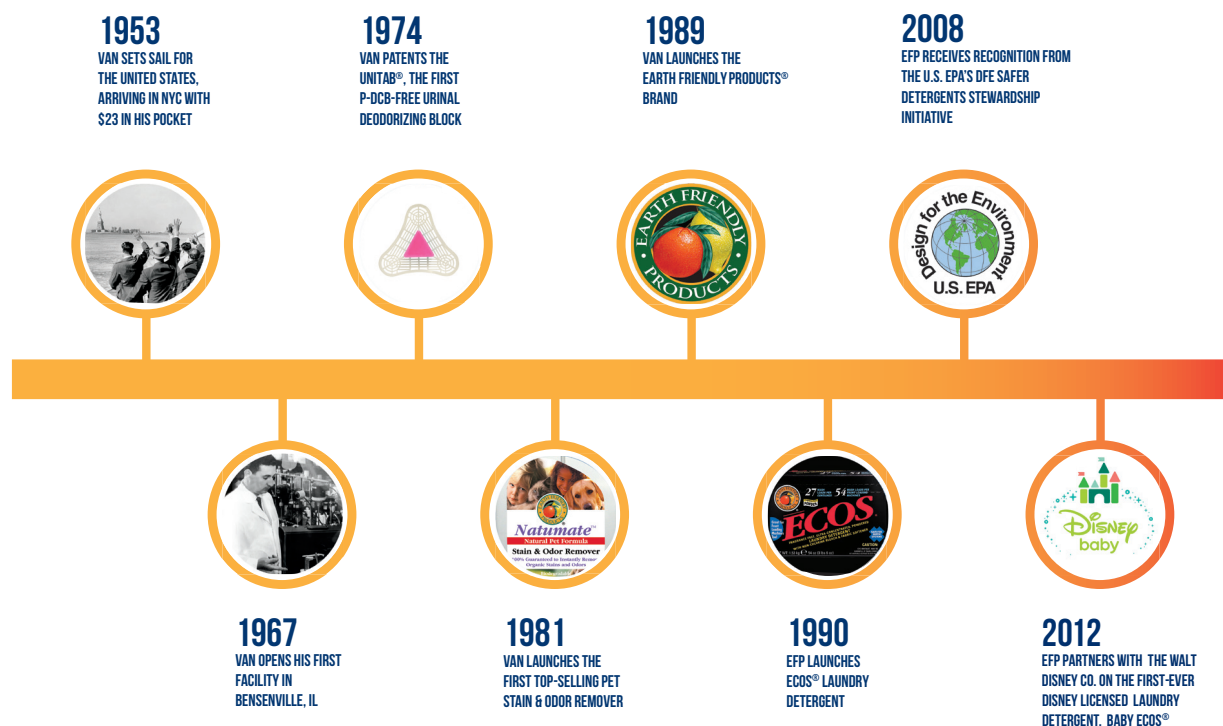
1953
VAN SETS SAIL FOR THE UNITED STATES, ARRIVING IN NYC WITH $23 IN HIS POCKET

1974
VAN PATENTS THE UNITAB®, THE FIRST P-DCB-FREE URINAL DEODORIZING BLOCK

1989
VAN LAUNCHES THE EARTH FRIENDLY PRODUCTS® BRAND

EARTH FRIENDLY PRODUCTS

2008
EFP RECEIVES RECOGNITION FROM THE U.S. EPA'S DFE SAFER DETERGENTS STEWARDSHIP INITIATIVE

Design for the Environment
U.S. EPA

Natumate
Natural Pet Formula
Stain & Odor Remover

ECOS

Disney baby

1967
VAN OPENS HIS FIRST FACILITY IN BENSENVILLE, IL

1981
VAN LAUNCHES THE FIRST TOP-SELLING PET STAIN & ODOR REMOVER

1990
EFP LAUNCHES ECOS® LAUNDRY DETERGENT

2012
EFP PARTNERS WITH THE WALT DISNEY CO. ON THE FIRST-EVER DISNEY LICENSED LAUNDRY DETERGENT, BABY ECOS®